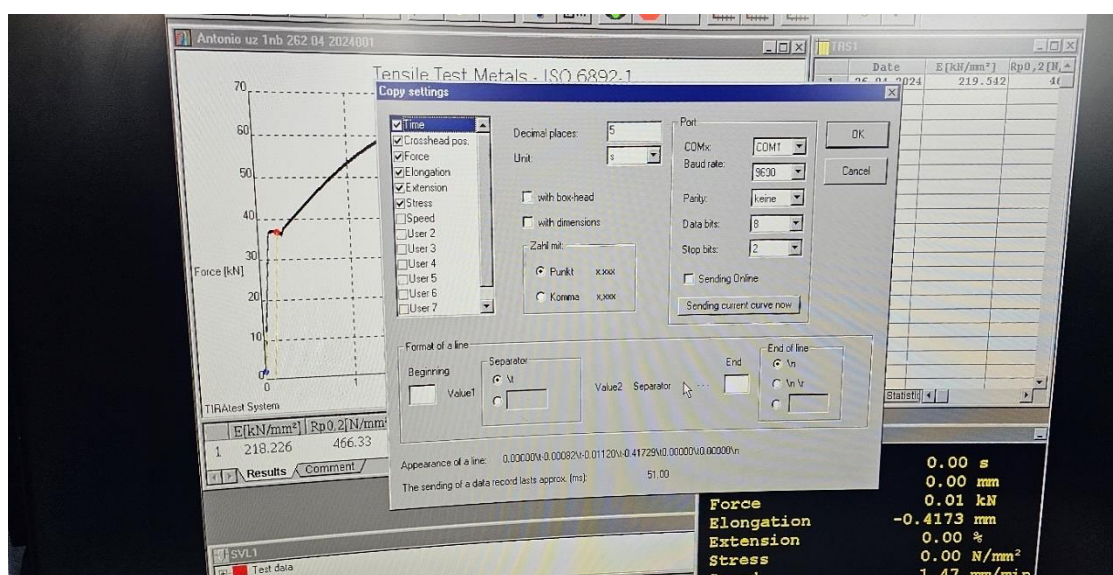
Antonio uz 1nb 262 04 2024001

Tensile Test Metals - ISO 6892-1

70
60
50
40
30
Force [kN]
20
10
0
0
1

TIRAtest System

| E[kN/mm²] | Rp0,2[N/mm² |
|---|---|
| 1 218.226 | 466.33 |

Results Comment

Copy settings

☑Time
☑Crosshead pos.
☑Force
☑Elongation
☑Extension
☑Stress
☐Speed
☐User 2
☐User 3
☐User 4
☐User 5
☐User 6
☐User 7

Decimal places: 5
Unit: s

with box-head
with dimensions

Zahl mit:
Punkt x.xxx
Komma x,xxx

Port
COMx: COM1
Baud rate: 9600
Parity: keine
Data bits: 8
Stop bits: 2
Sending Online
Sending current curve now

OK
Cancel

Format of a line
Beginning
Value1
Separator
\t
Value2 Separator
End
End of line
\n
\n \r

Appearance of a line: 0.00000\t-0.00082\t-0.01120\t-0.41729\t0.00000\t0.00000\n

The sending of a data record lasts approx. [ms]: 51.00

TRS1
| | Date | E[kN/mm²] | Rp0,2[N, |
|---|---|---|---|
| 1 | 26.04.2024 | 219.542 | 46 |

Statistic

0.00 s
0.00 mm
Force 0.01 kN
Elongation -0.4173 mm
Extension 0.00 %
Stress 0.00 N/mm²
1.47 mm/min

SVL1
Test data